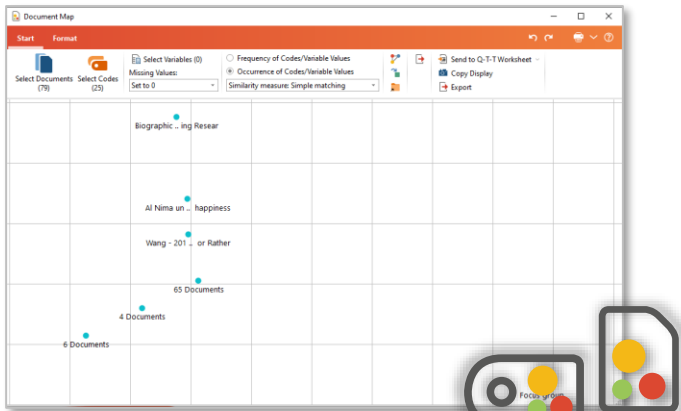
Document Map

Start Format

Select Documents (79)
Select Codes (25)
Select Variables (0)
Missing Values:
Set to 0
Frequency of Codes/Variable Values
Occurrence of Codes/Variable Values
Similarity measure: Simple matching
Send to Q-T-T Worksheet
Copy Display
Export

Biographic ... ing Resear

Al Nima un ... happiness

Wang - 201 ... or Rather

65 Documents

4 Documents

6 Documents

Focus group